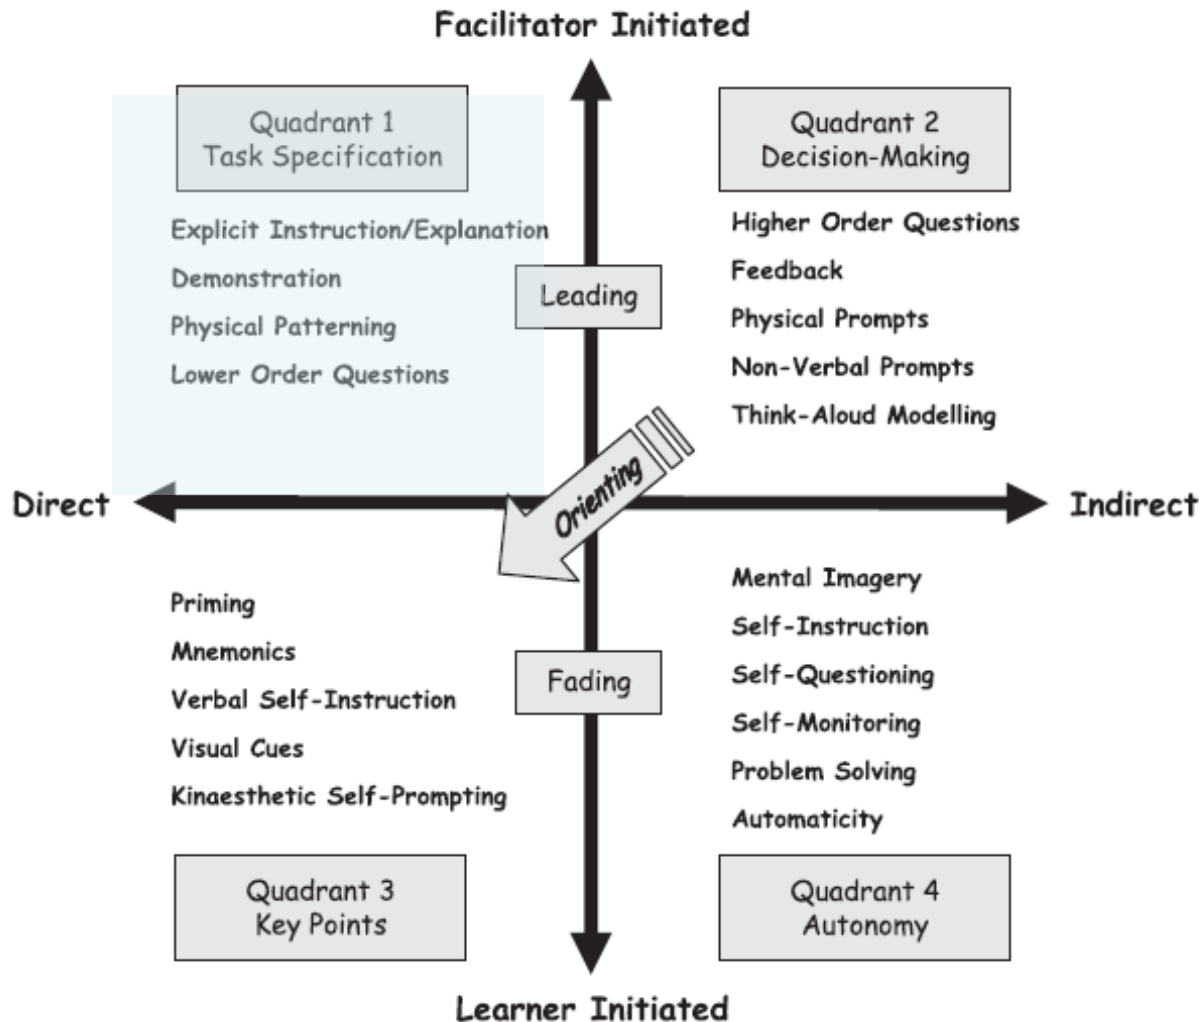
Facilitator Initiated

Quadrant 1
Task Specification

Explicit Instruction/Explanation
Demonstration
Physical Patterning
Lower Order Questions

Leading

Quadrant 2
Decision-Making

Higher Order Questions
Feedback
Physical Prompts
Non-Verbal Prompts
Think-Aloud Modelling

Direct

Orienting

Indirect

Priming
Mnemonics
Verbal Self-Instruction
Visual Cues
Kinaesthetic Self-Prompting

Fading

Mental Imagery
Self-Instruction
Self-Questioning
Self-Monitoring
Problem Solving
Automaticity

Quadrant 3
Key Points

Quadrant 4
Autonomy

Learner Initiated